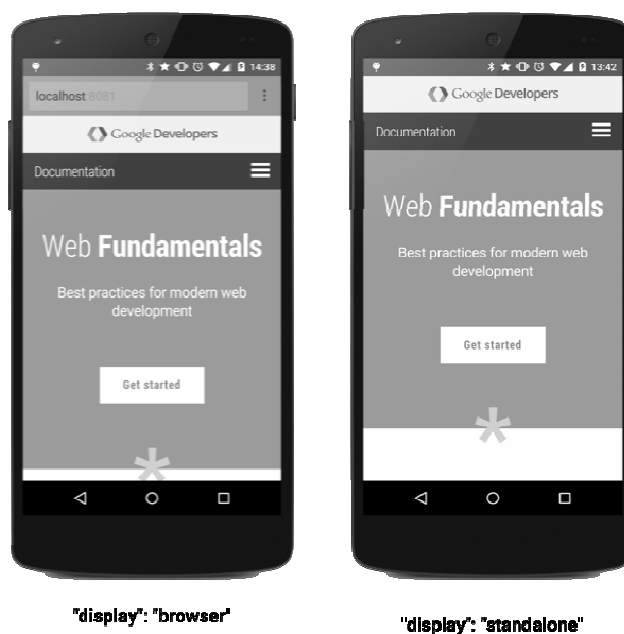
14:38

localhost:8081

Google Developers

Documentation

Web Fundamentals

Best practices for modern web development

Get started

"display": "browser"

13:42

Google Developers

Documentation

Web Fundamentals

Best practices for modern web development

Get started

"display": "standalone"